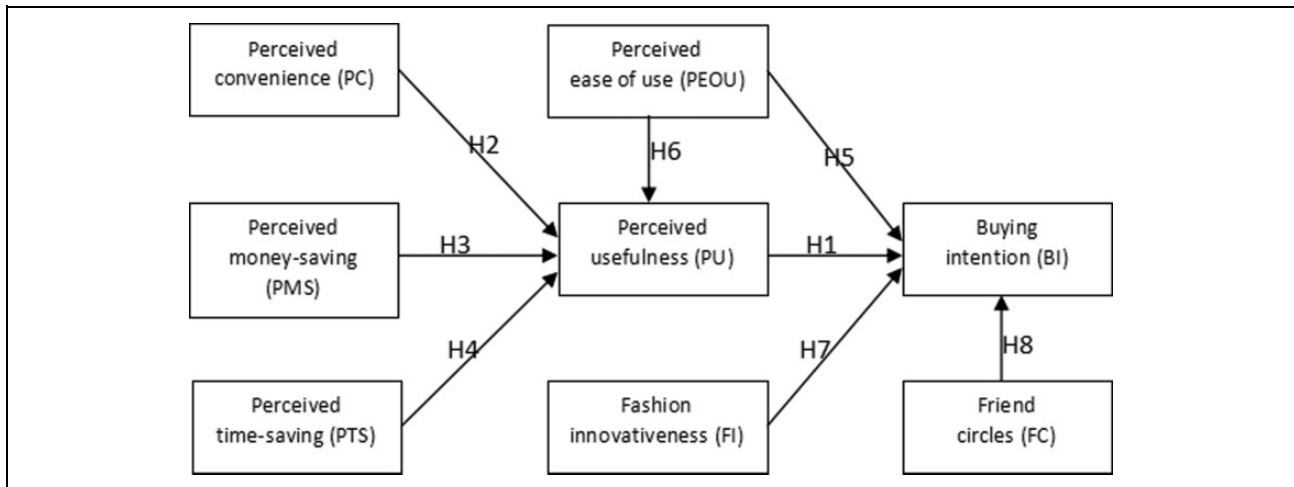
Perceived convenience (PC)

Perceived ease of use (PEOU)

H2

H6

H5

Perceived money-saving (PMS)

H3

Perceived usefulness (PU)

H1

Buying intention (BI)

H4

H7

H8

Perceived time-saving (PTS)

Fashion innovativeness (FI)

Friend circles (FC)